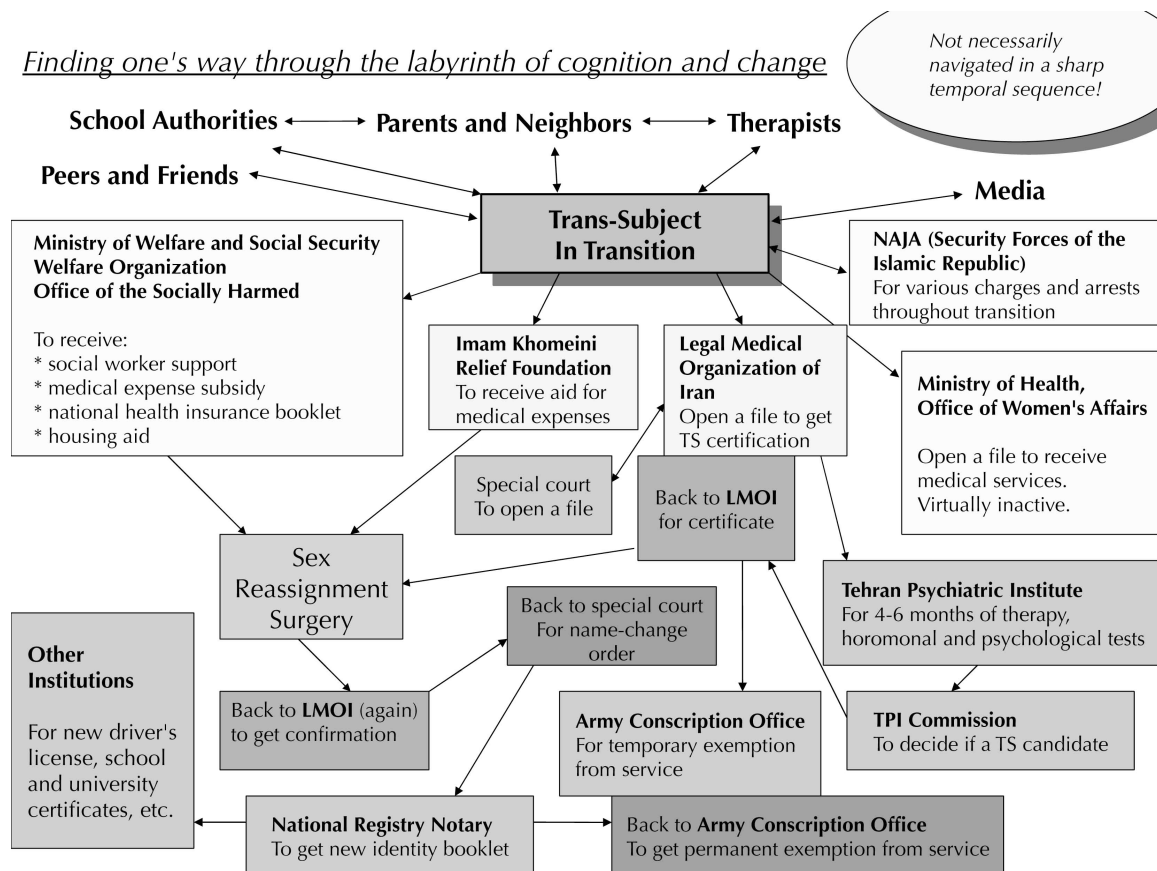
Finding one's way through the labyrinth of cognition and change

Not necessarily navigated in a sharp temporal sequence!

School Authorities

Parents and Neighbors

Therapists

Peers and Friends

Media

Trans-Subject In Transition

Ministry of Welfare and Social Security
Welfare Organization
Office of the Socially Harmed

To receive:
* social worker support
* medical expense subsidy
* national health insurance booklet
* housing aid

NAJA (Security Forces of the Islamic Republic)
For various charges and arrests throughout transition

Imam Khomeini Relief Foundation
To receive aid for medical expenses

Legal Medical Organization of Iran
Open a file to get TS certification

Ministry of Health, Office of Women's Affairs

Open a file to receive medical services. Virtually inactive.

Special court
To open a file

Back to LMOI for certificate

Sex Reassignment Surgery

Tehran Psychiatric Institute
For 4-6 months of therapy, horomonal and psychological tests

Back to special court
For name-change order

Other Institutions

For new driver's license, school and university certificates, etc.

Back to LMOI (again) to get confirmation

Army Conscription Office
For temporary exemption from service

TPI Commission
To decide if a TS candidate

National Registry Notary
To get new identity booklet

Back to Army Conscription Office
To get permanent exemption from service